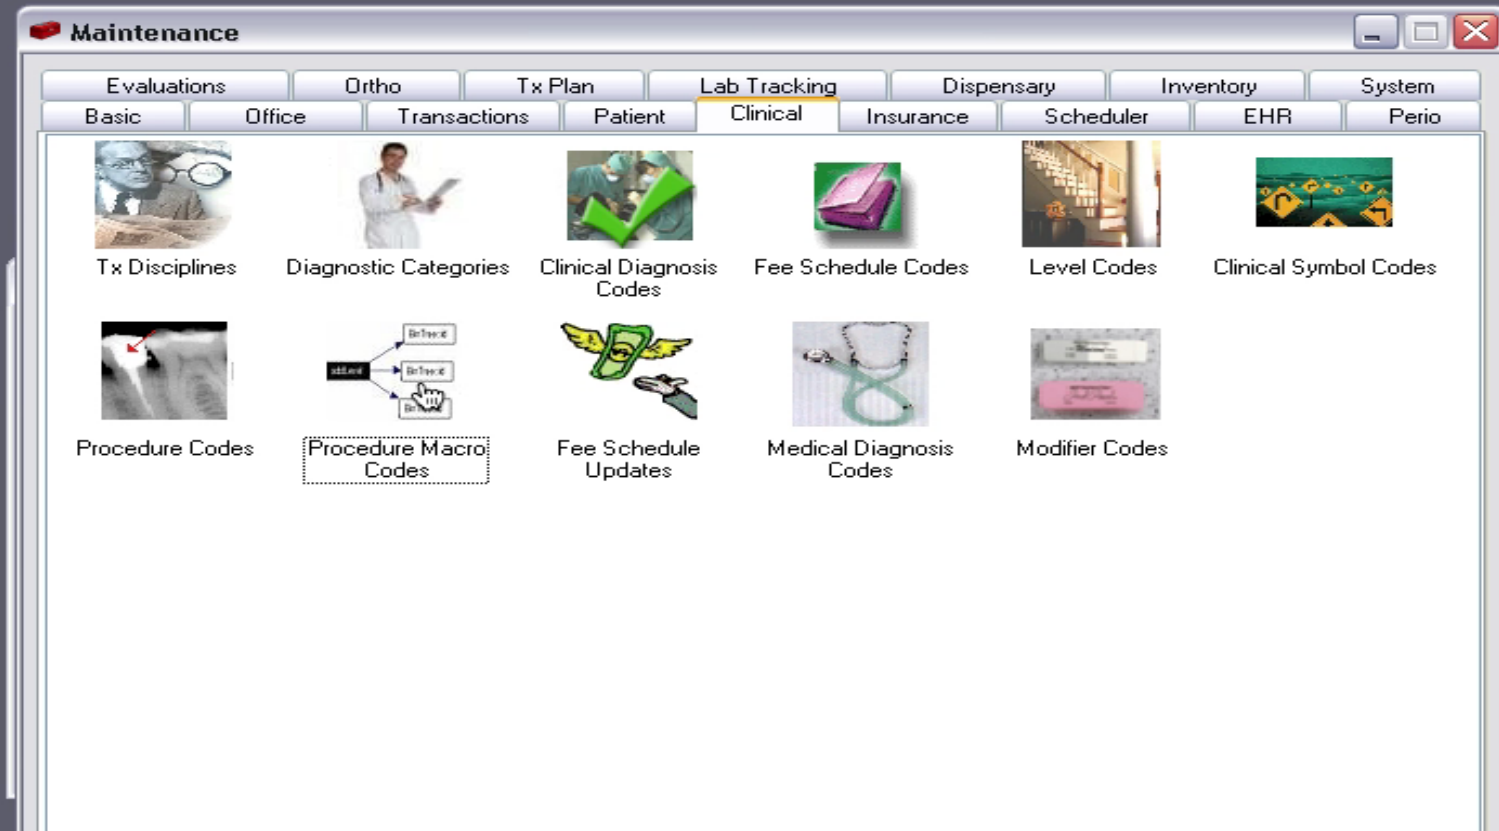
Maintenance

Evaluations | Ortho | Tx Plan | Lab Tracking | Dispensary | Inventory | System
Basic | Office | Transactions | Patient | Clinical | Insurance | Scheduler | EHR | Perio

Tx Disciplines

Diagnostic Categories

Clinical Diagnosis Codes

Fee Schedule Codes

Level Codes

Clinical Symbol Codes

Procedure Codes

Procedure Macro Codes

Fee Schedule Updates

Medical Diagnosis Codes

Modifier Codes